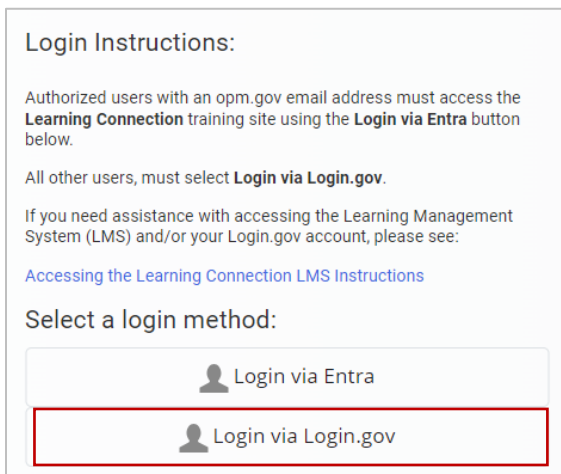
Login Instructions:

Authorized users with an opm.gov email address must access the **Learning Connection** training site using the **Login via Entra** button below.

All other users, must select **Login via Login.gov**.

If you need assistance with accessing the Learning Management System (LMS) and/or your Login.gov account, please see:

Accessing the Learning Connection LMS Instructions

Select a login method:

Login via Entra

Login via Login.gov